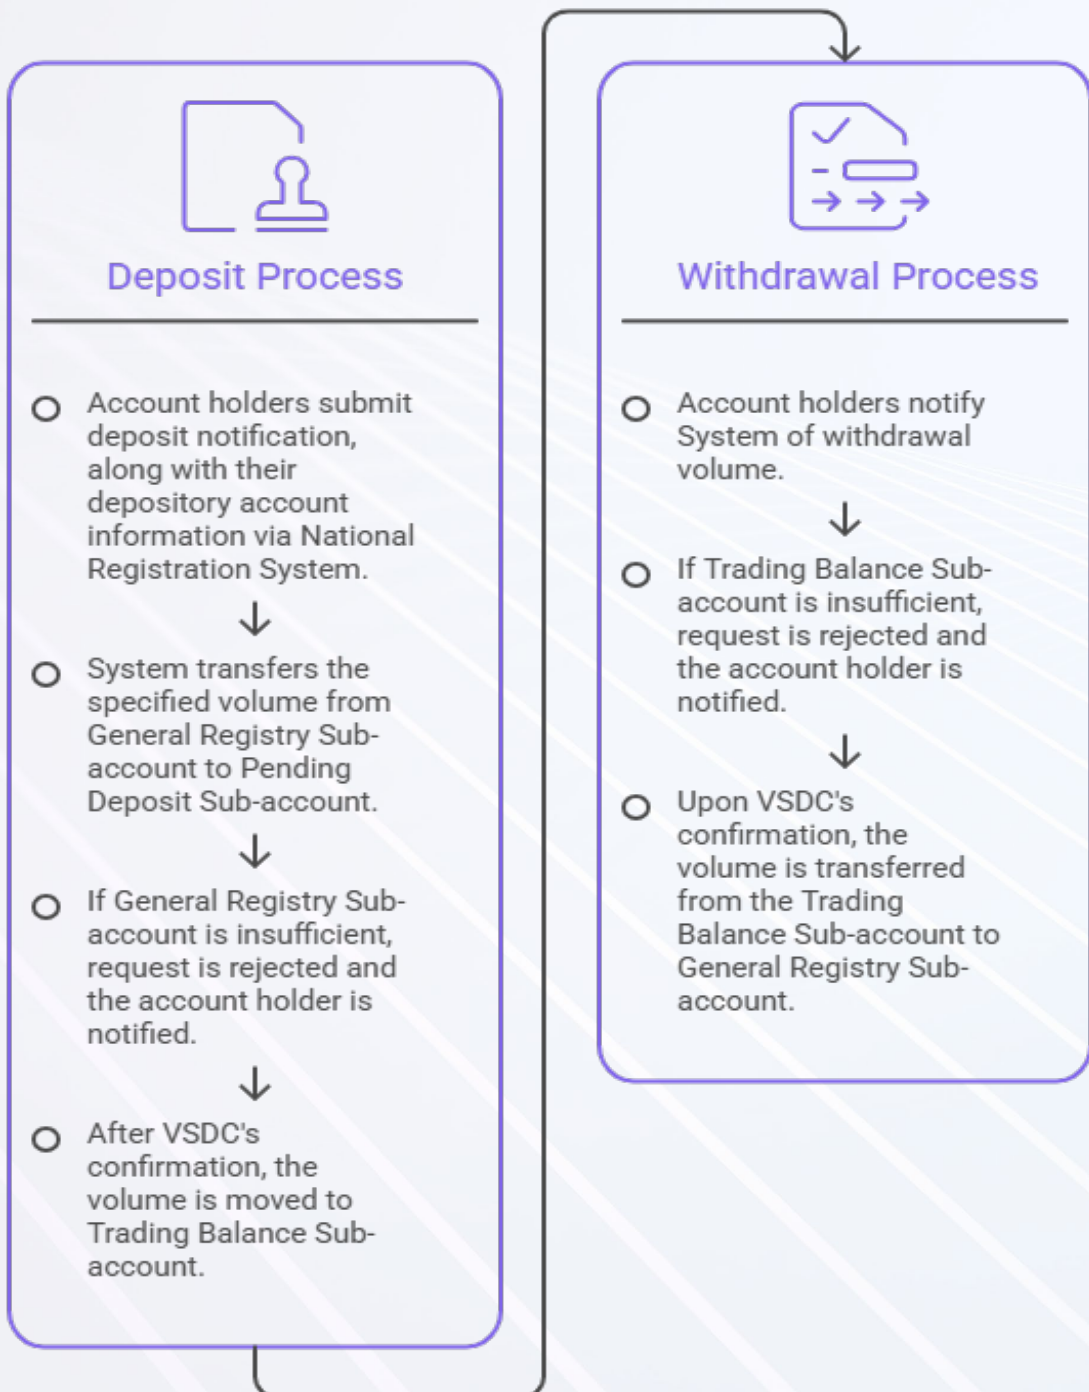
Deposit Process

Account holders submit deposit notification, along with their depository account information via National Registration System.

System transfers the specified volume from General Registry Sub-account to Pending Deposit Sub-account.

If General Registry Sub-account is insufficient, request is rejected and the account holder is notified.

After VSDC's confirmation, the volume is moved to Trading Balance Sub-account.

Withdrawal Process

Account holders notify System of withdrawal volume.

If Trading Balance Sub-account is insufficient, request is rejected and the account holder is notified.

Upon VSDC's confirmation, the volume is transferred from the Trading Balance Sub-account to General Registry Sub-account.